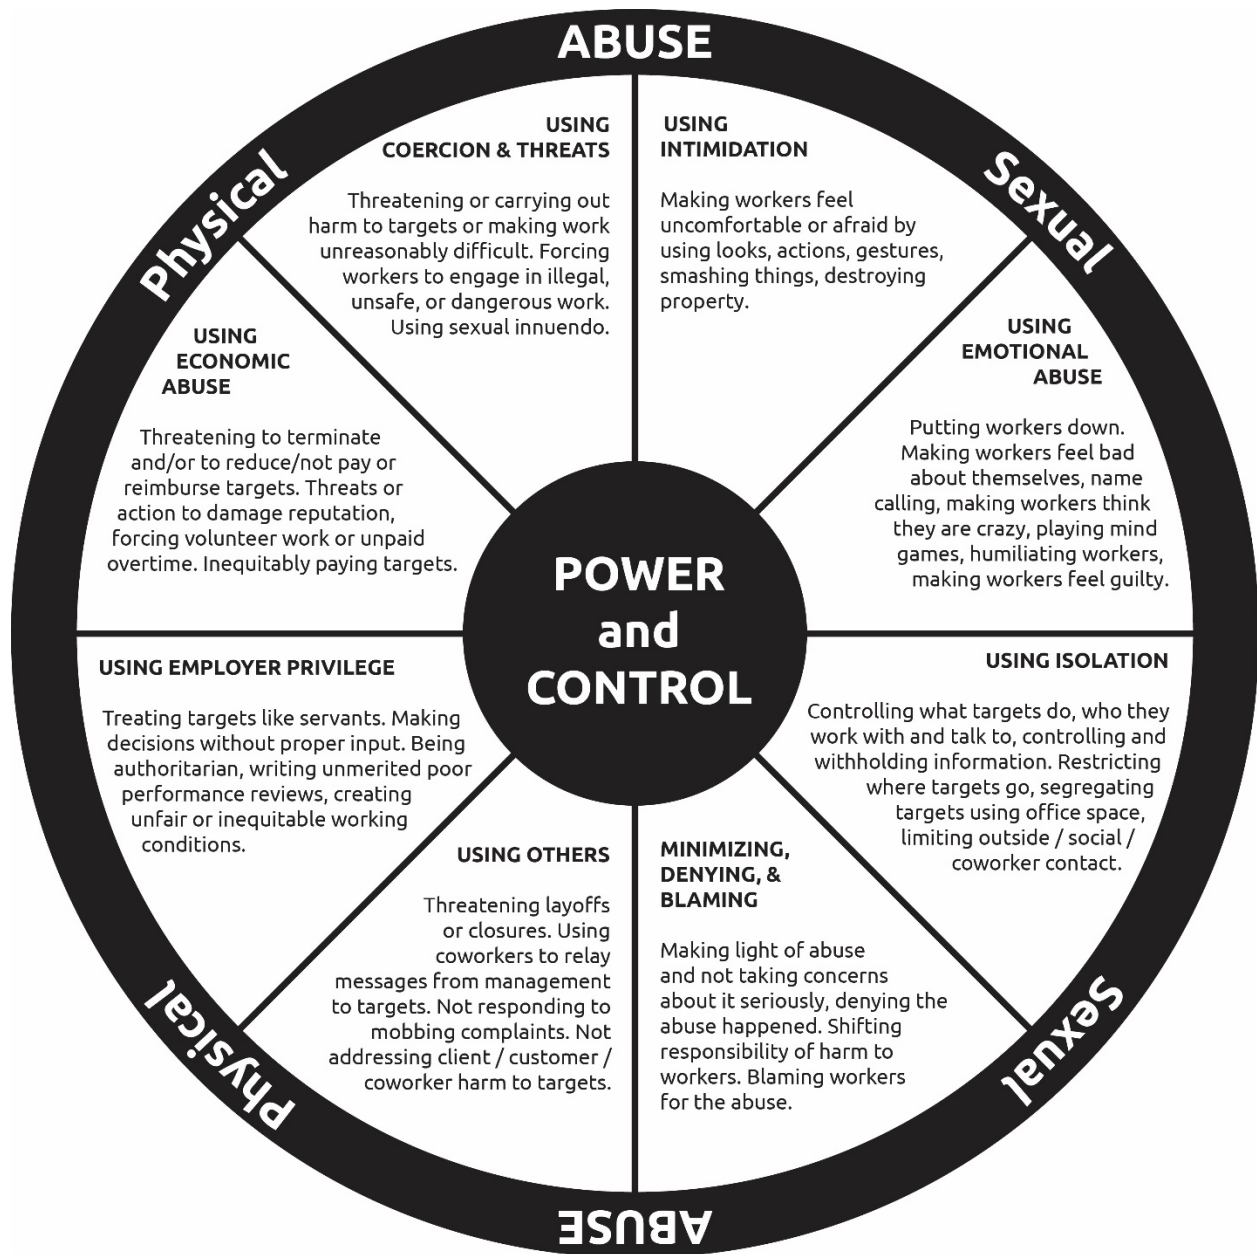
ABUSE

Physical

Sexual

USING COERCION & THREATS

Threatening or carrying out harm to targets or making work unreasonably difficult. Forcing workers to engage in illegal, unsafe, or dangerous work. Using sexual innuendo.

USING INTIMIDATION

Making workers feel uncomfortable or afraid by using looks, actions, gestures, smashing things, destroying property.

USING ECONOMIC ABUSE

Threatening to terminate and/or to reduce/not pay or reimburse targets. Threats or action to damage reputation, forcing volunteer work or unpaid overtime. Inequitably paying targets.

USING EMOTIONAL ABUSE

Putting workers down. Making workers feel bad about themselves, name calling, making workers think they are crazy, playing mind games, humiliating workers, making workers feel guilty.

POWER and CONTROL

USING EMPLOYER PRIVILEGE

Treating targets like servants. Making decisions without proper input. Being authoritarian, writing unmerited poor performance reviews, creating unfair or inequitable working conditions.

USING ISOLATION

Controlling what targets do, who they work with and talk to, controlling and withholding information. Restricting where targets go, segregating targets using office space, limiting outside / social / coworker contact.

USING OTHERS

Threatening layoffs or closures. Using coworkers to relay messages from management to targets. Not responding to mobbing complaints. Not addressing client / customer / coworker harm to targets.

MINIMIZING, DENYING, & BLAMING

Making light of abuse and not taking concerns about it seriously, denying the abuse happened. Shifting responsibility of harm to workers. Blaming workers for the abuse.

Physical

Sexual

ABUSE